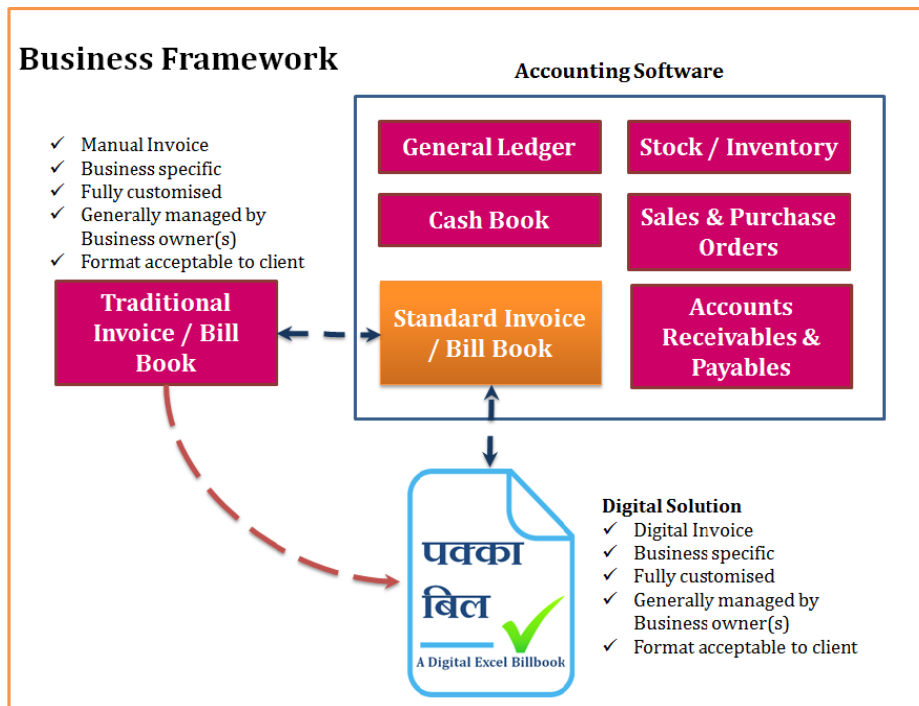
Business Framework

Accounting Software

- ✓ Manual Invoice
- ✓ Business specific
- ✓ Fully customised
- ✓ Generally managed by Business owner(s)
- ✓ Format acceptable to client

General Ledger

Stock / Inventory

Cash Book

Sales & Purchase Orders

Traditional Invoice / Bill Book

Standard Invoice / Bill Book

Accounts Receivables & Payables

पक्का बिल

A Digital Excel Billbook

Digital Solution
- ✓ Digital Invoice
- ✓ Business specific
- ✓ Fully customised
- ✓ Generally managed by Business owner(s)
- ✓ Format acceptable to client